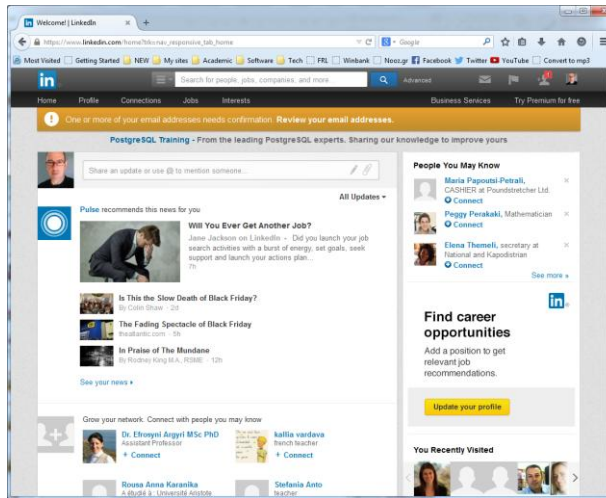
Welcome! | LinkedIn ×  +

https://www.linkedin.com/home?trk=nav_responsive_tab_home   Google

Most Visited  Getting Started  NEW  My sites  Academic  Software  Tech  FRL  Winbank  Noozz.gr  Facebook  Twitter  YouTube  Convert to mp3

in  Search for people, jobs, companies, and more  Advanced

Home  Profile  Connections  Jobs  Interests  Business Services  Try Premium for free

One or more of your email addresses needs confirmation. Review your email addresses.

PostgreSQL Training - From the leading PostgreSQL experts. Sharing our knowledge to improve yours

Share an update or use @ to mention someone...

All Updates

Pulse recommends this news for you

Will You Ever Get Another Job?
Jane Jackson on LinkedIn · 'Did you launch your job search activities with a burst of energy, set goals, seek support and launch your actions plan...
7h

Is This the Slow Death of Black Friday?
By Colin Shaw · 2d

The Fading Spectacle of Black Friday
theatlantic.com · 5h

In Praise of The Mundane
By Rodney King M.A., RSME · 12h

See your news

Grow your network: Connect with people you may know

Dr. Efrosyni Argyri MSc PhD
Assistant Professor
Connect

kallia vardava
french teacher
Connect

Rousa Anna Karanika
A-Βαθμίδα Université Aristote

Stefania Anto
teacher

People You May Know

Maria Papoutsi-Petrali, CASHIER at Poundstretcher Ltd.
Connect

Peggy Perakaki, Mathematician
Connect

Elena Themeli, secretary at National and Kapodistrian
Connect

See more

in

Find career opportunities

Add a position to get relevant job recommendations.

Update your profile

You Recently Visited